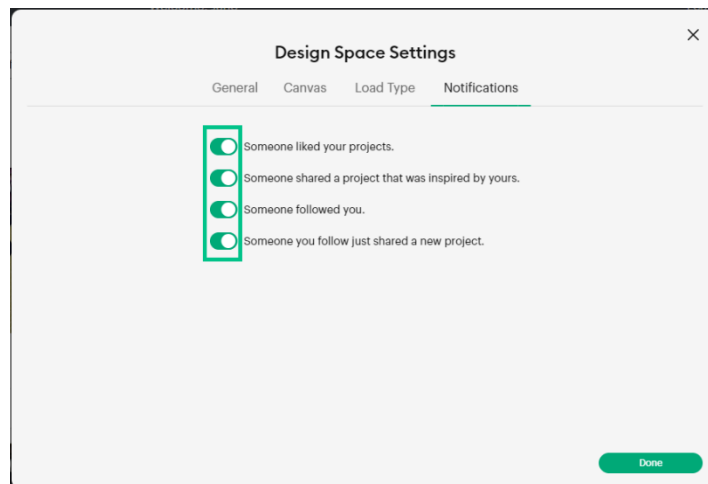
Design Space Settings

General Canvas Load Type Notifications

Someone liked your projects.

Someone shared a project that was inspired by yours.

Someone followed you.

Someone you follow just shared a new project.

Done